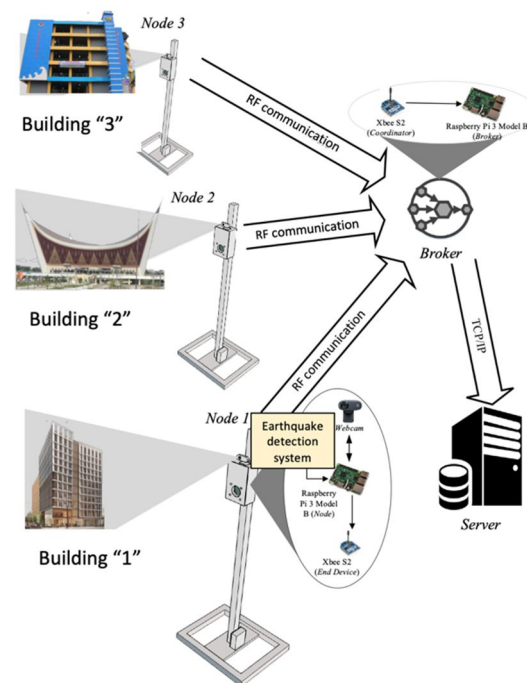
Node 3

Building "3"

RF communication

Xbee S2 (Coordinator)

Raspberry Pi 3 Model B (Broker)

Node 2

RF communication

Broker

Building "2"

RF communication

TCP/IP

Node 1

Earthquake detection system

Webcam

Raspberry Pi 3 Model B (Node)

Xbee S2 (End Device)

Server

Building "1"